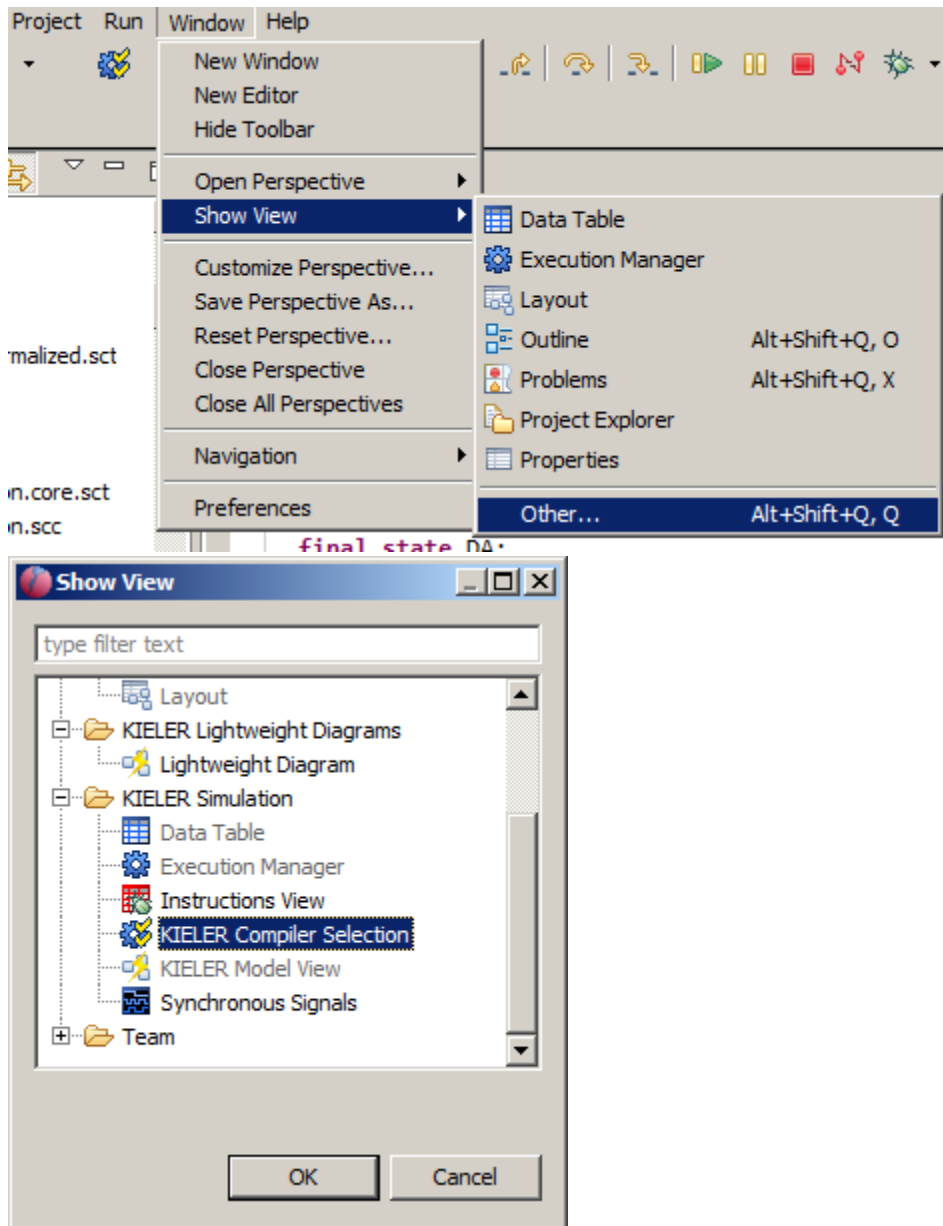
Project Run Window Help

New Window
New Editor
Hide Toolbar

Open Perspective
Show View

Customize Perspective...
Save Perspective As...
Reset Perspective...
Close Perspective
Close All Perspectives

Navigation

Preferences

Data Table
Execution Manager
Layout
Outline Alt+Shift+Q, O
Problems Alt+Shift+Q, X
Project Explorer
Properties
Other... Alt+Shift+Q, Q

rmalized.sct
n.core.sct
n.scc
final state DA;

Show View

type filter text

Layout
KIELER Lightweight Diagrams
Lightweight Diagram
KIELER Simulation
Data Table
Execution Manager
Instructions View
KIELER Compiler Selection
KIELER Model View
Synchronous Signals
Team

OK
Cancel